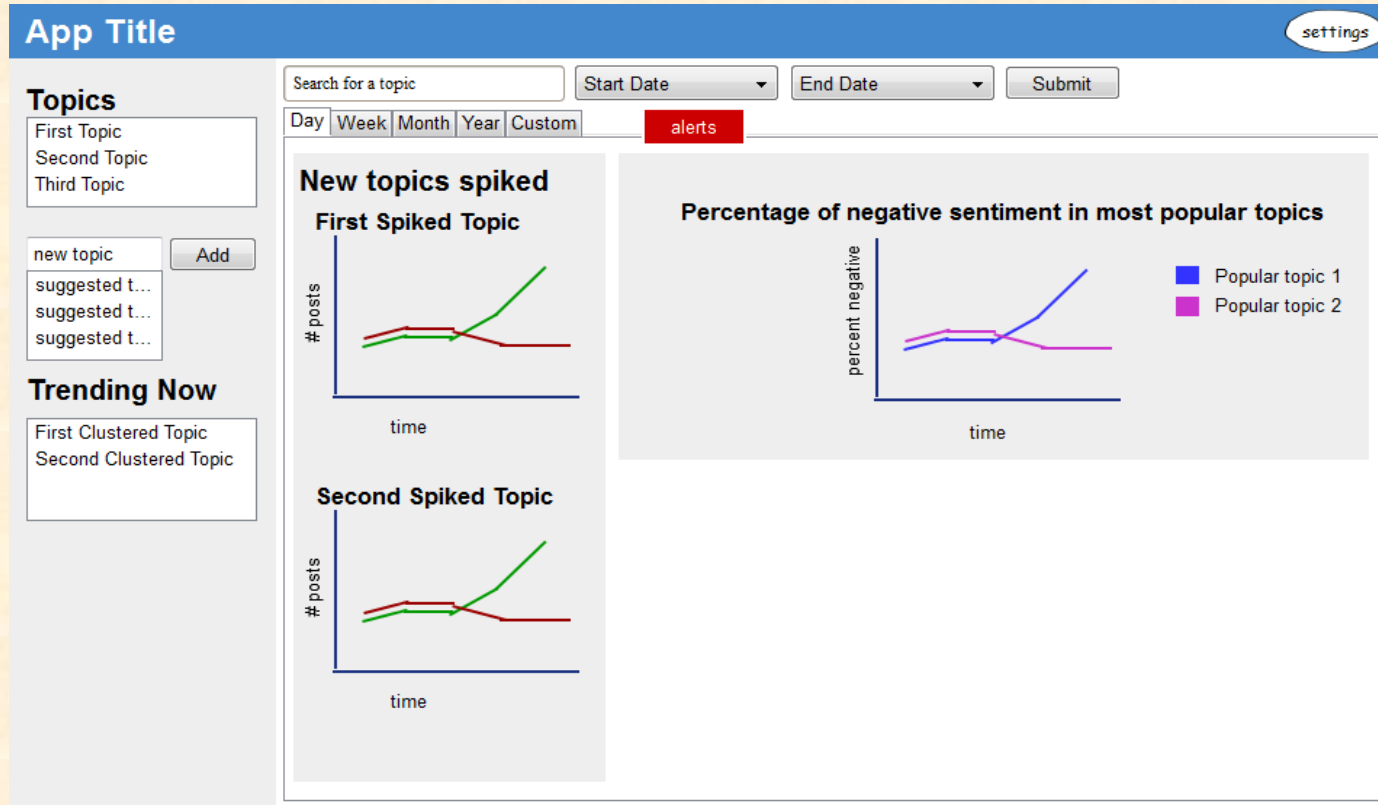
App Title

settings

Topics
First Topic
Second Topic
Third Topic

new topic
Add
suggested t…
suggested t…
suggested t…

Trending Now
First Clustered Topic
Second Clustered Topic

Search for a topic
Start Date
End Date
Submit

Day
Week
Month
Year
Custom
alerts

New topics spiked

First Spiked Topic
# posts
time

Second Spiked Topic
# posts
time

Percentage of negative sentiment in most popular topics
percent negative
time
Popular topic 1
Popular topic 2